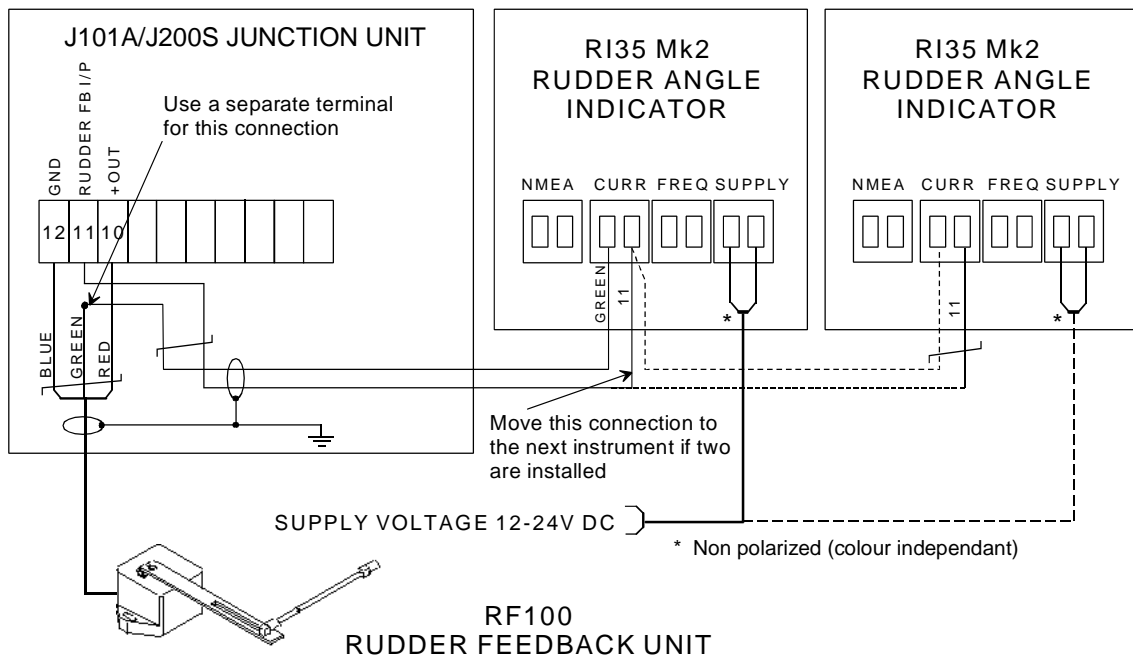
J101A/J200S JUNCTION UNIT

GND
RUDDER FB I/P
+OUT

Use a separate terminal for this connection

12 11 10

BLUE
GREEN
RED

RI35 Mk2
RUDDER ANGLE
INDICATOR

NMEA CURR FREQ SUPPLY

GREEN
11

*

RI35 Mk2
RUDDER ANGLE
INDICATOR

NMEA CURR FREQ SUPPLY

11

*

Move this connection to the next instrument if two are installed

SUPPLY VOLTAGE 12-24V DC

* Non polarized (colour independant)

RF100
RUDDER FEEDBACK UNIT